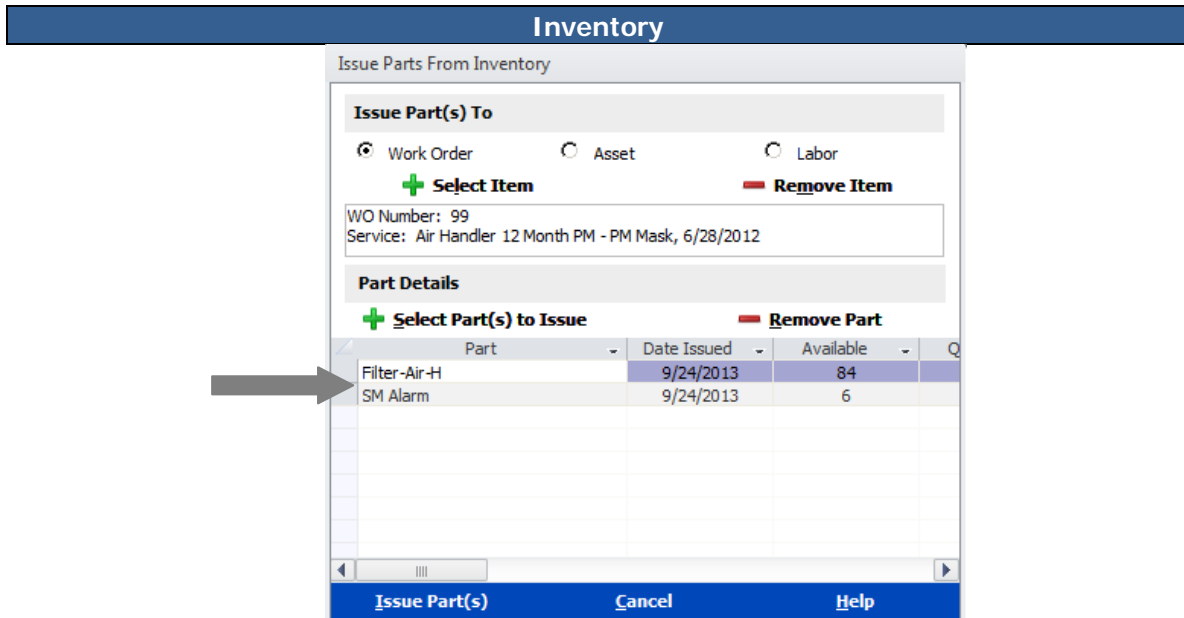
Inventory

Issue Parts From Inventory

Issue Part(s) To

Work Order Asset Labor

Select Item Remove Item

WO Number: 99
Service: Air Handler 12 Month PM - PM Mask, 6/28/2012

Part Details

Select Part(s) to Issue Remove Part

| Part | Date Issued | Available | Q |
|---|---|---|---|
| Filter-Air-H | 9/24/2013 | 84 | |
| SM Alarm | 9/24/2013 | 6 | |

Issue Part(s) Cancel Help